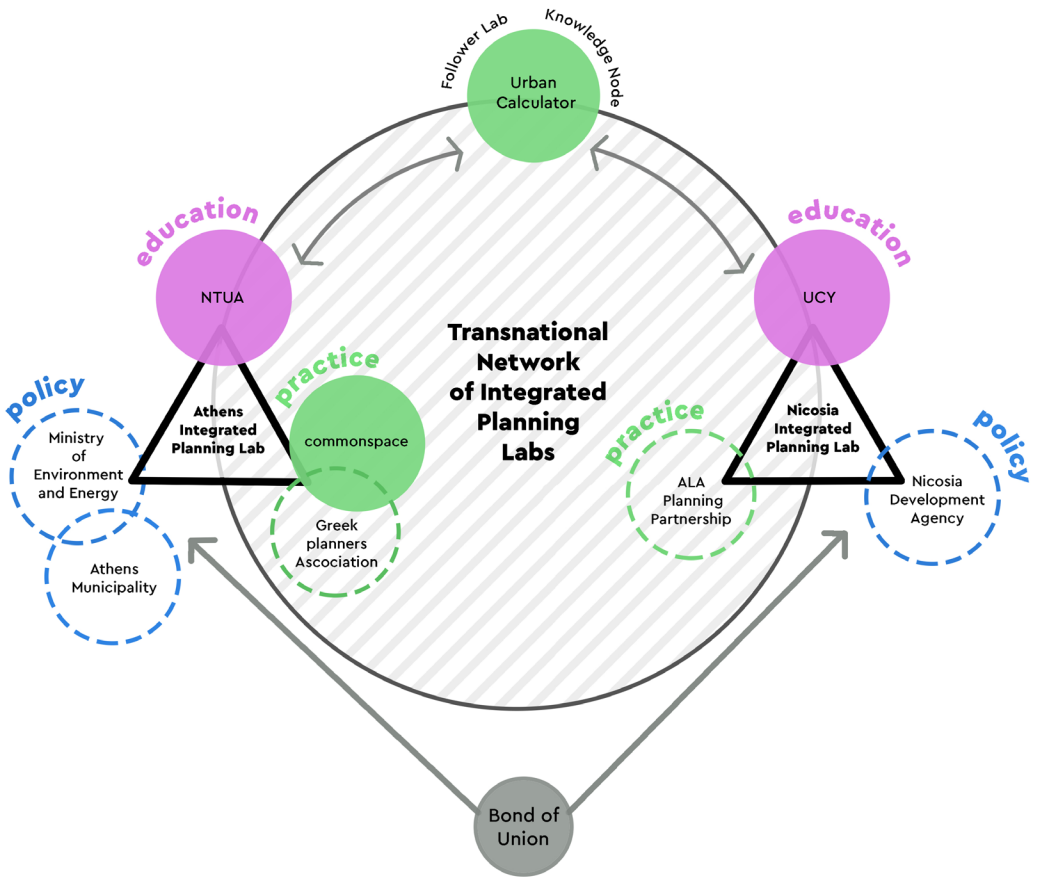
Follower Lab
Knowledge Node
Urban Calculator

education
NTUA

education
UCY

Transnational Network of Integrated Planning Labs

policy
Ministry of Environment and Energy

Athens Municipality

Athens Integrated Planning Lab

practice
commonspace

Greek planners Ascociation

practice
ALA Planning Partnership

Nicosia Integrated Planning Lab

policy
Nicosia Development Agency

Bond of Union